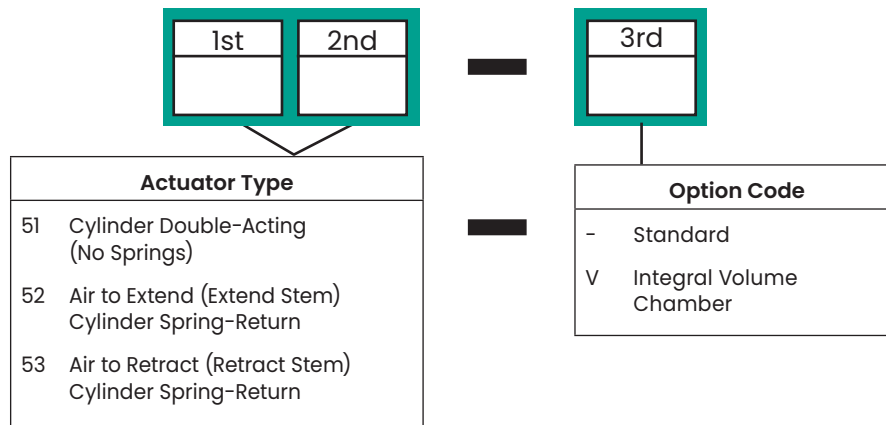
1st 2nd

3rd

Actuator Type

51 Cylinder Double-Acting (No Springs)

52 Air to Extend (Extend Stem) Cylinder Spring-Return

53 Air to Retract (Retract Stem) Cylinder Spring-Return

Option Code

- Standard

V Integral Volume Chamber